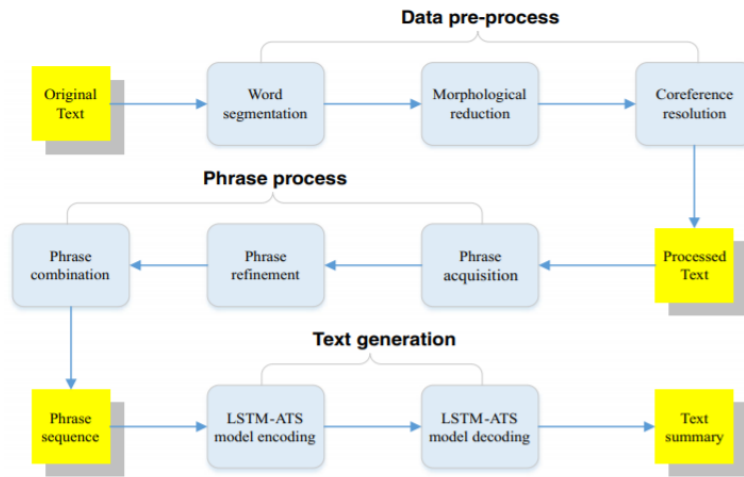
Data pre-process

Original Text

Word segmentation

Morphological reduction

Coreference resolution

Phrase process

Phrase combination

Phrase refinement

Phrase acquisition

Processed Text

Text generation

Phrase sequence

LSTM-ATS model encoding

LSTM-ATS model decoding

Text summary